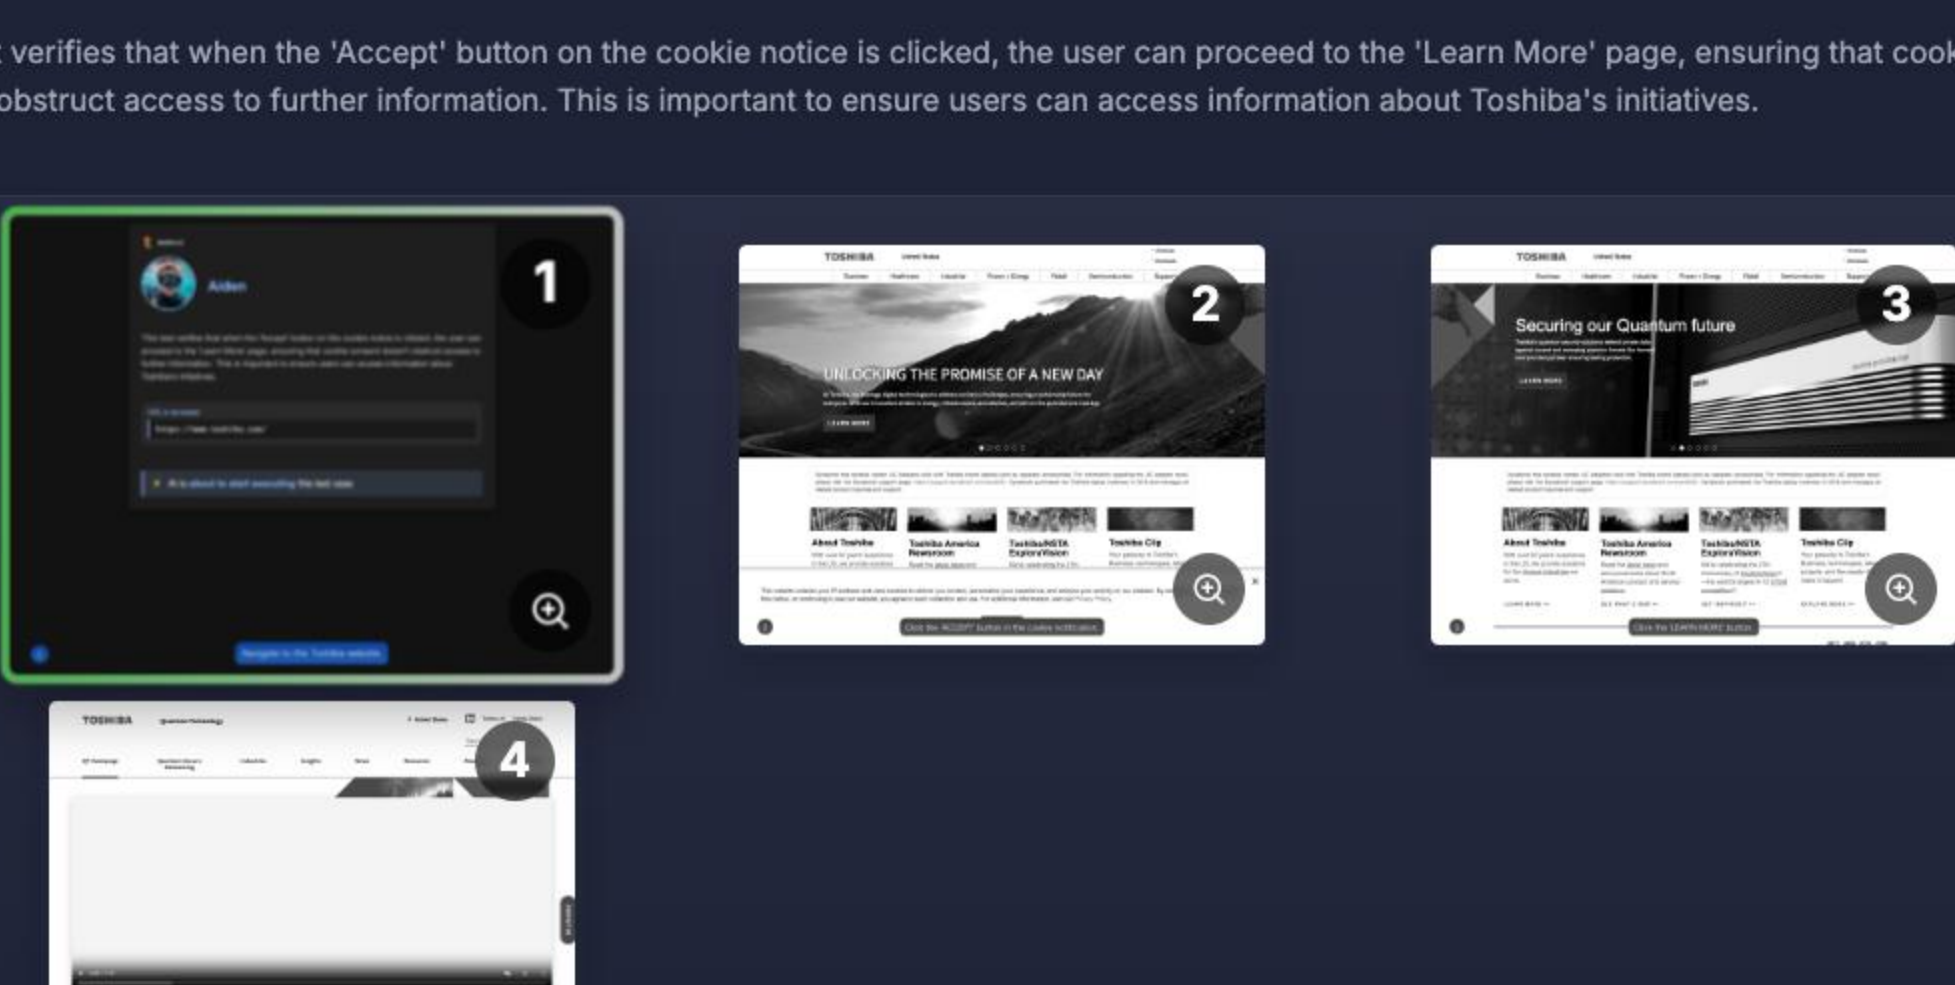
verifies that when the 'Accept' button on the cookie notice is clicked, the user can proceed to the 'Learn More' page, ensuring that cook obstruct access to further information. This is important to ensure users can access information about Toshiba's initiatives.

1

Aiden

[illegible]

https://www.toshiba.com/

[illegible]

Navigate to the Toshiba website

2

TOSHIBA United States

UNLOCKING THE PROMISE OF A NEW DAY

LEARN MORE

About Toshiba

Toshiba America Newsroom

Toshiba/NSTA ExploraVision

Toshiba Clip

Click the 'ACCEPT' button in the cookie notification

3

TOSHIBA United States

Securing our Quantum future

LEARN MORE

About Toshiba

Toshiba America Newsroom

Toshiba/NSTA ExploraVision

Toshiba Clip

Click the 'LEARN MORE' button

4

TOSHIBA Quantum Technology